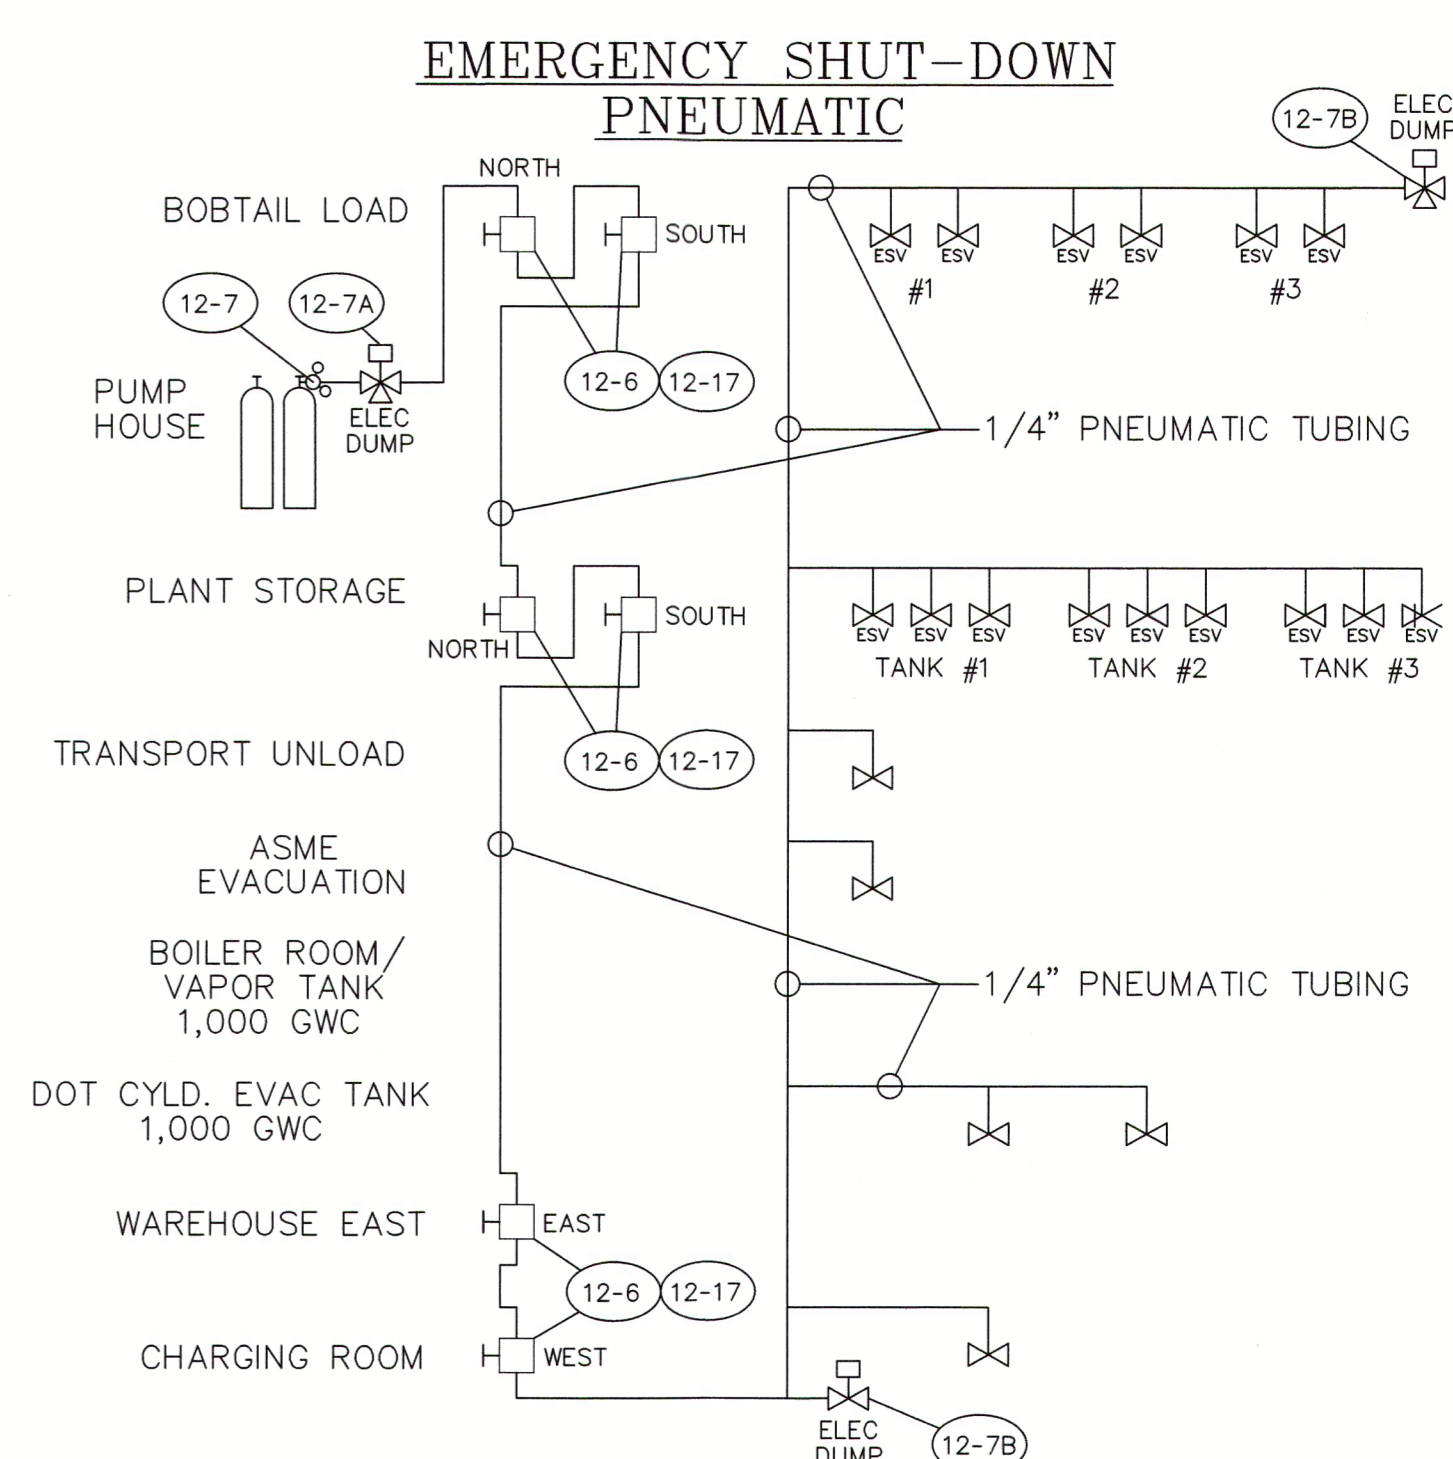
EMERGENCY SHUT-DOWN
PNEUMATIC

12-7B
ELEC
DUMP

NORTH

BOBTAIL LOAD

SOUTH

ESV ESV
#1

ESV ESV
#2

ESV ESV
#3

12-7
12-7A

PUMP
HOUSE

ELEC
DUMP

12-6
12-17

1/4" PNEUMATIC TUBING

PLANT STORAGE

SOUTH

NORTH

ESV ESV ESV
TANK #1

ESV ESV ESV
TANK #2

ESV ESV ESV
TANK #3

TRANSPORT UNLOAD

12-6
12-17

ASME
EVACUATION

BOILER ROOM/
VAPOR TANK
1,000 GWC

1/4" PNEUMATIC TUBING

DOT CYLD. EVAC TANK
1,000 GWC

WAREHOUSE EAST

EAST

12-6
12-17

CHARGING ROOM

WEST

ELEC
DUMP

12-7B